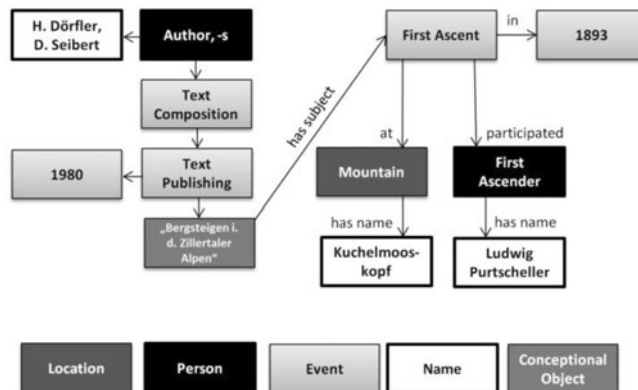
H. Dörfler, D. Seibert

Author, -s

Text Composition

1980

Text Publishing

„Bergsteigen i. d. Zillertaler Alpen"

has subject

First Ascent

in

1893

at

participated

Mountain

First Ascender

has name

has name

Kuchelmoos-kopf

Ludwig Purtscheller

Location

Person

Event

Name

Conceptional Object